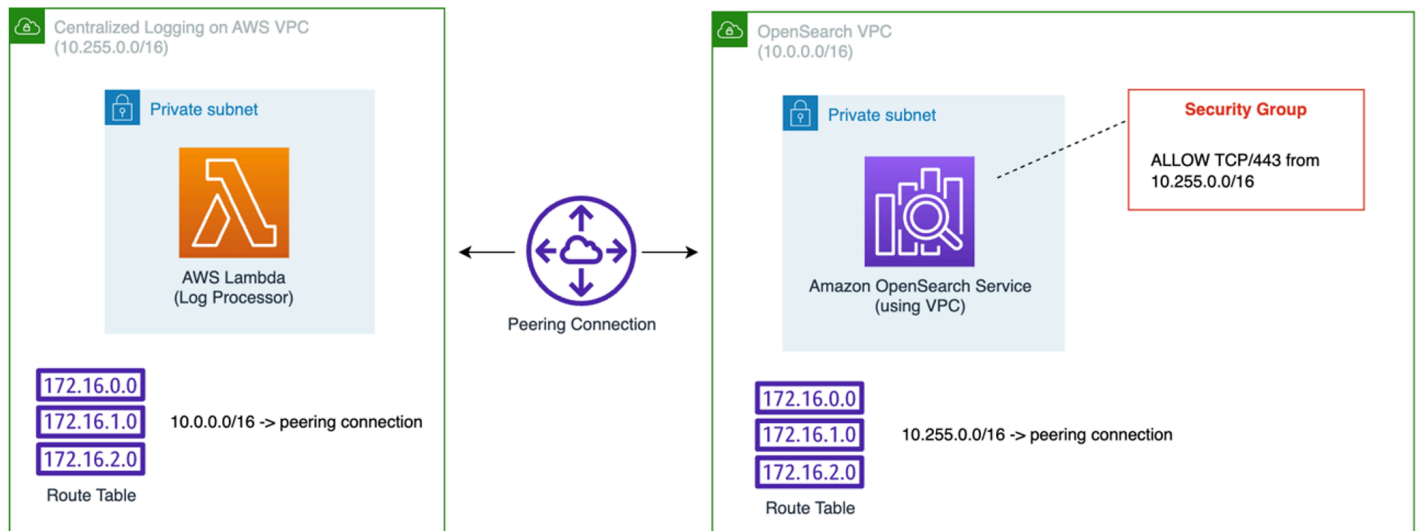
Centralized Logging on AWS VPC
(10.255.0.0/16)

Private subnet

AWS Lambda
(Log Processor)

172.16.0.0
172.16.1.0
172.16.2.0

10.0.0.0/16 -> peering connection

Route Table

Peering Connection

OpenSearch VPC
(10.0.0.0/16)

Private subnet

Amazon OpenSearch Service
(using VPC)

Security Group

ALLOW TCP/443 from
10.255.0.0/16

172.16.0.0
172.16.1.0
172.16.2.0

10.255.0.0/16 -> peering connection

Route Table